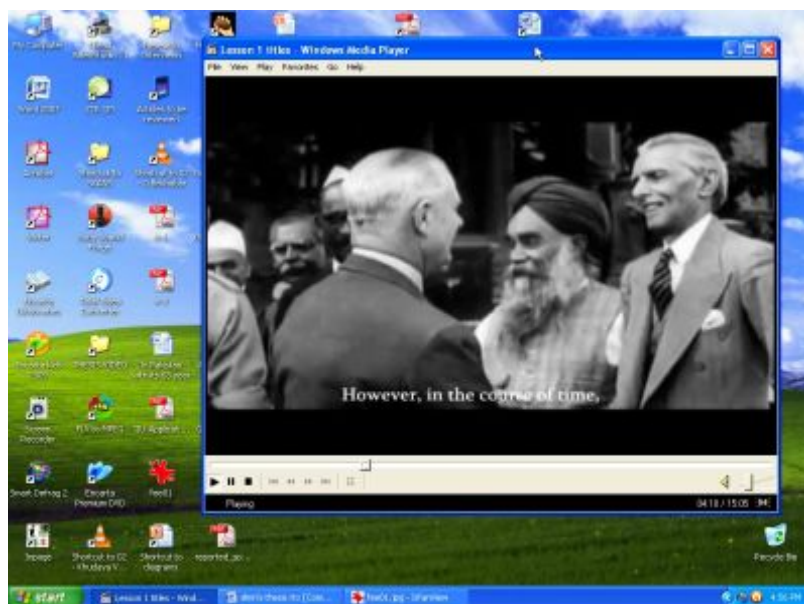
Lesson 1 titles - Windows Media Player

File View Play Favorites Go Help

However, in the course of time,

Playing

04:18 / 15:05

My Computer

Smart Defrag 2

Encarta Premium DVD

Recycle Bin

start

Lesson 1 titles - Wind...

Shortcut to 02 - Khudaya V...

Shortcut to diagrams

reported_sp...